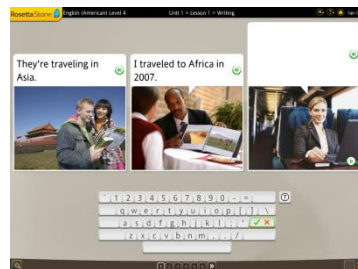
RosettaStone English (American) Level 4 Unit 1 > Lesson 1 > Writing

They're traveling in Asia.

I traveled to Africa in 2007.

` 1 2 3 4 5 6 7 8 9 0 - =
q w e r t y u i o p [ ] \
a s d f g h j k l ; '
z x c v b n m , . /